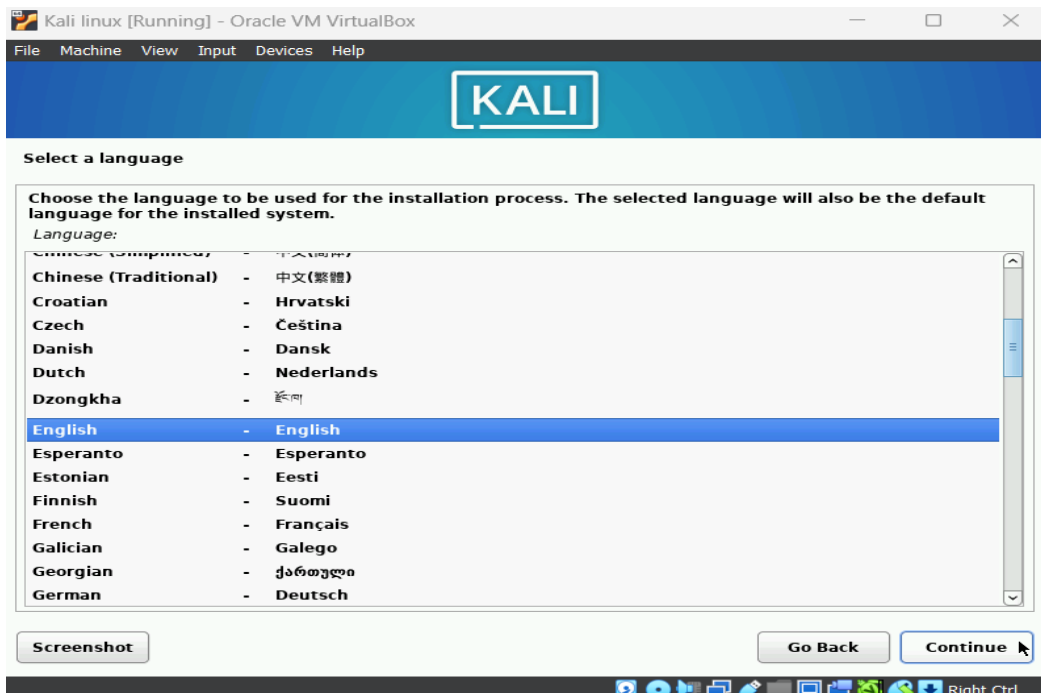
Kali linux [Running] - Oracle VM VirtualBox

File Machine View Input Devices Help

KALI

Select a language

Choose the language to be used for the installation process. The selected language will also be the default language for the installed system.

Language:

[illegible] - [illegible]
Chinese (Traditional) - 中文(繁體)
Croatian - Hrvatski
Czech - Čeština
Danish - Dansk
Dutch - Nederlands
Dzongkha - རྫོང་ཁ
English - English
Esperanto - Esperanto
Estonian - Eesti
Finnish - Suomi
French - Français
Galician - Galego
Georgian - ქართული
German - Deutsch

Screenshot

Go Back

Continue

Right Ctrl